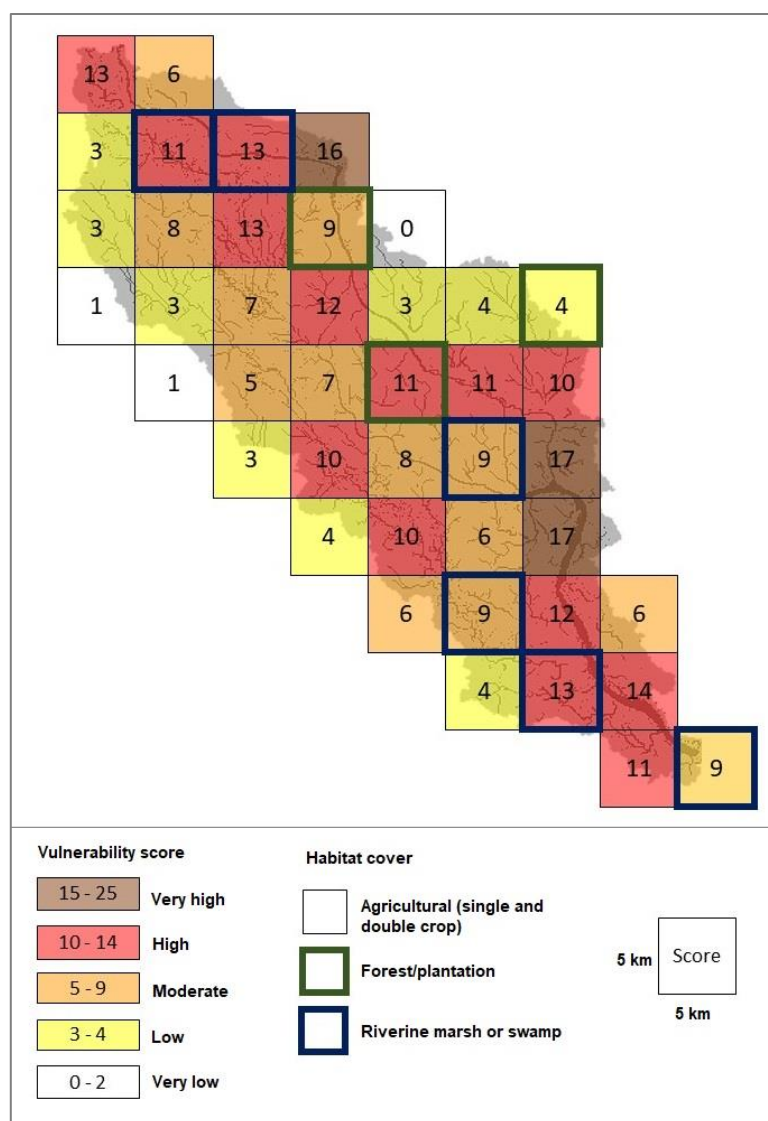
13 6
3 11 13 16
3 8 13 9 0
1 3 7 12 3 4 4
1 5 7 11 11 10
3 10 8 9 17
4 10 6 17
6 9 12 6
4 13 14
11 9

Vulnerability score
15 - 25 Very high
10 - 14 High
5 - 9 Moderate
3 - 4 Low
0 - 2 Very low

Habitat cover
Agricultural (single and double crop)
Forest/plantation
Riverine marsh or swamp

5 km Score
5 km